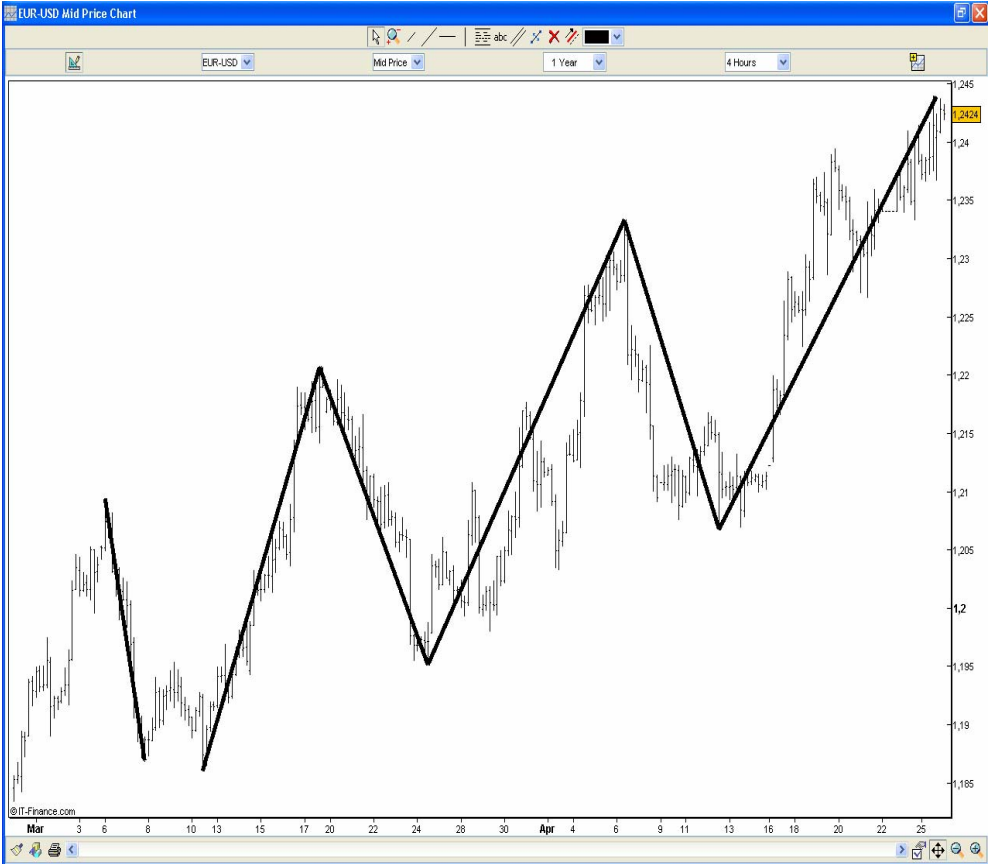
EUR-USD Mid Price Chart

abc

EUR-USD
Mid Price
1 Year
4 Hours

1,245
1,2424
1,24
1,235
1,23
1,225
1,22
1,215
1,21
1,205
1,2
1,195
1,19
1,185

©IT-Finance.com

Mar 3 6 8 10 13 15 17 20 22 24 28 30 Apr 4 6 9 11 13 16 18 20 22 25